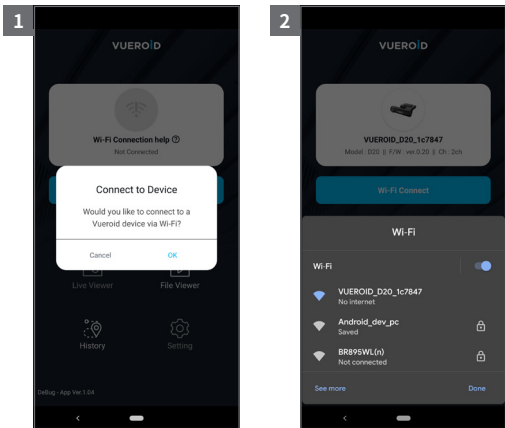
1

VUEROID

Wi-Fi Connection help ⓘ
Not Connected

Connect to Device

Would you like to connect to a Vueroid device via Wi-Fi?

Cancel OK

Live Viewer File Viewer

History Setting

DeBug - App Ver.1.04

2

VUEROID

VUEROID_D20_1c7847
Model : D20 ‖ F/W : ver.0.20 ‖ Ch : 2ch

Wi-Fi Connect

Wi-Fi

Wi-Fi

VUEROID_D20_1c7847
No internet

Android_dev_pc
Saved

BR895WL(n)
Not connected

See more Done